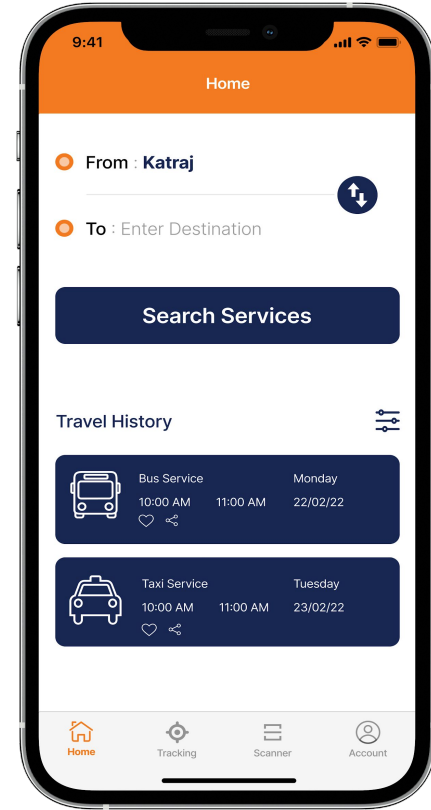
9:41

Home

From : Katraj

To : Enter Destination

Search Services

Travel History

Bus Service
10:00 AM 11:00 AM
Monday
22/02/22

Taxi Service
10:00 AM 11:00 AM
Tuesday
23/02/22

Home
Tracking
Scanner
Account